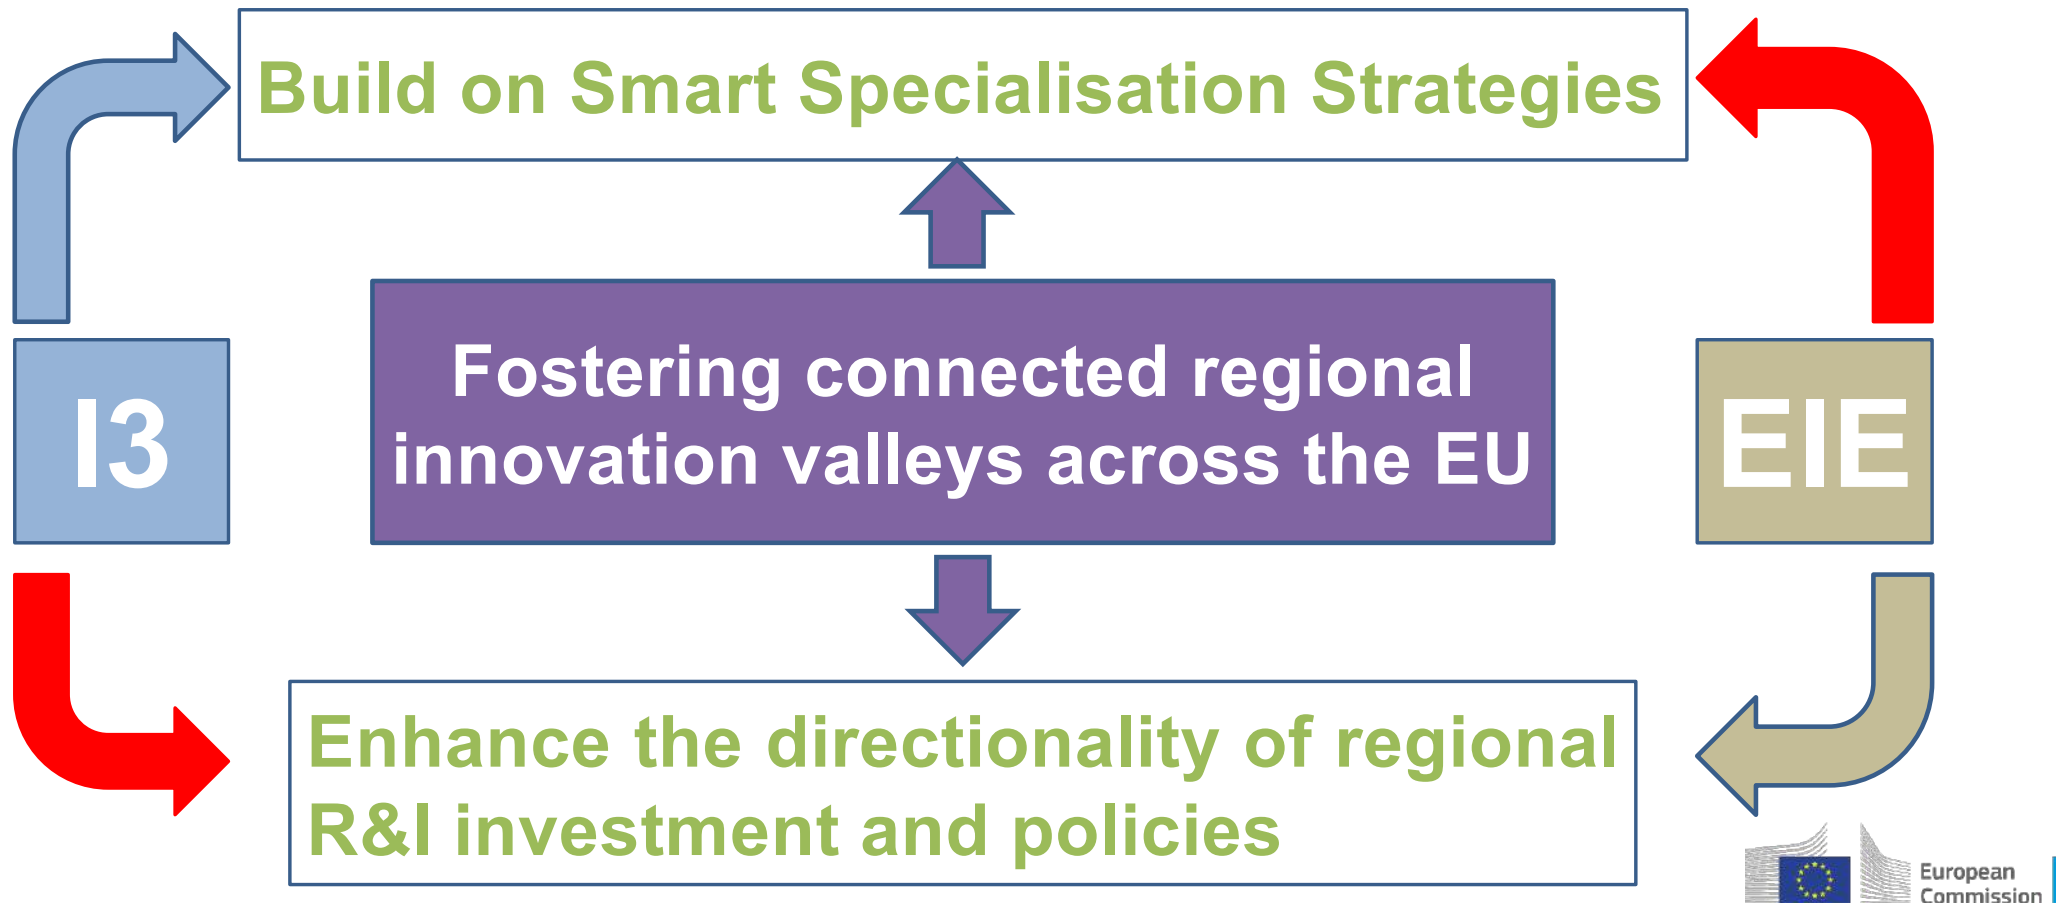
Build on Smart Specialisation Strategies

I3

Fostering connected regional innovation valleys across the EU

EIE

Enhance the directionality of regional R&I investment and policies

European Commission